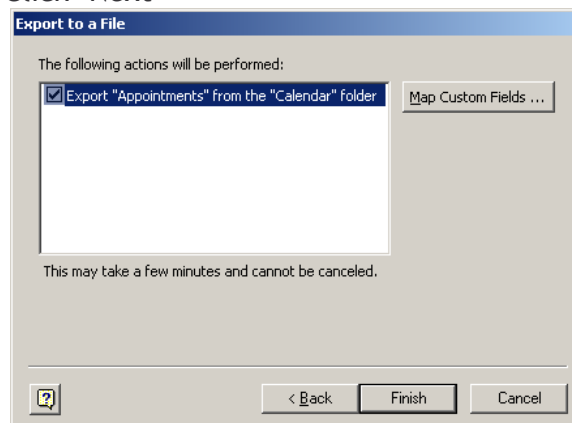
Click "Next"

Export to a File

The following actions will be performed:

Export "Appointments" from the "Calendar" folder

Map Custom Fields ...

This may take a few minutes and cannot be canceled.

?

< Back

Finish

Cancel